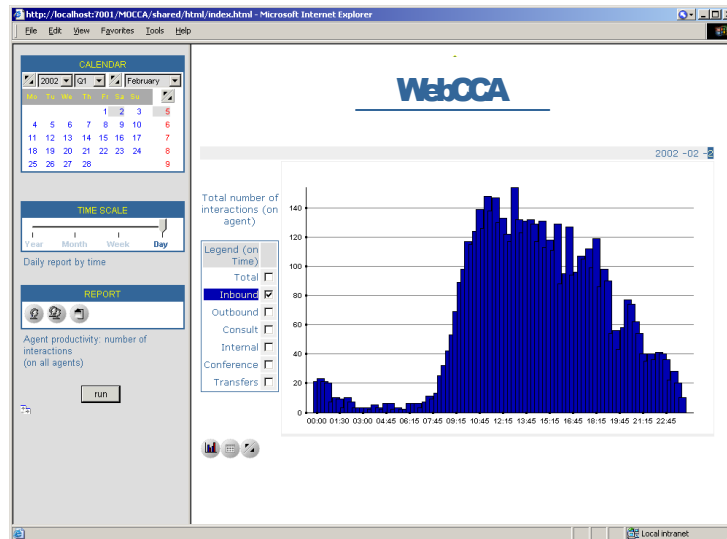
http://localhost:7001/MOCCA/shared/html/index.html - Microsoft Internet Explorer

File Edit View Favorites Tools Help

CALENDAR

2002 Q1 February

| Mo | Tu | We | Th | Fr | Sa | Su |
|---|---|---|---|---|---|---|
| | | | | 1 | 2 | 3 |
| 4 | 5 | 6 | 7 | 8 | 9 | 10 |
| 11 | 12 | 13 | 14 | 15 | 16 | 17 |
| 18 | 19 | 20 | 21 | 22 | 23 | 24 |
| 25 | 26 | 27 | 28 | | | |

5
6
7
8
9

TIME SCALE

Year Month Week Day

Daily report by time

REPORT

Agent productivity: number of interactions (on all agents)

run

WebCCA

2002 -02 -2

Total number of interactions (on agent)

Legend (on Time)
Total
Inbound
Outbound
Consult
Internal
Conference
Transfers

140
120
100
80
60
40
20
0

00:00 01:30 03:00 04:45 06:15 07:45 09:15 10:45 12:15 13:45 15:15 16:45 18:15 19:45 21:15 22:45

Local intranet